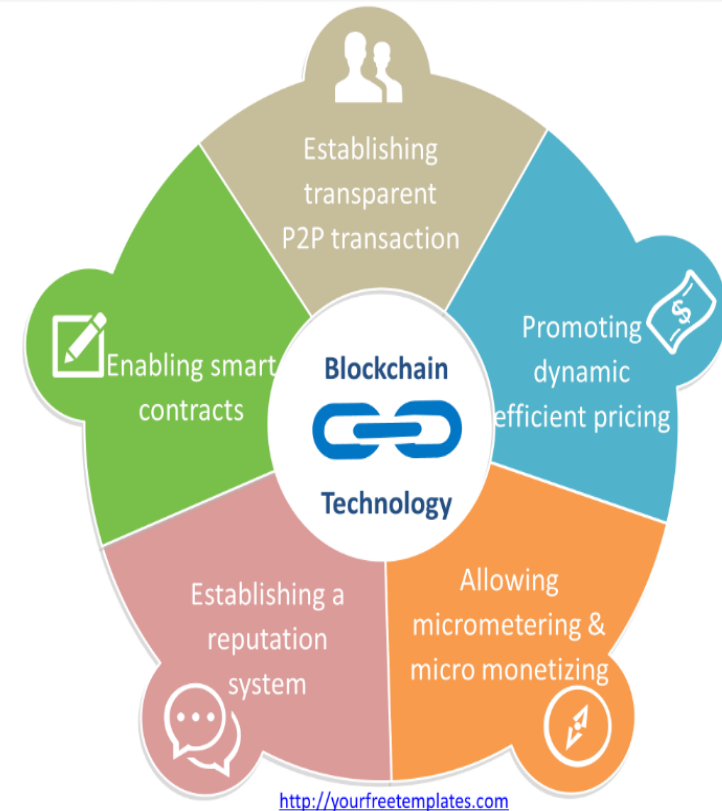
Establishing transparent P2P transaction

Promoting dynamic efficient pricing

Allowing micrometering & micro monetizing

Establishing a reputation system

Enabling smart contracts

Blockchain

Technology

http://yourfreetemplates.com